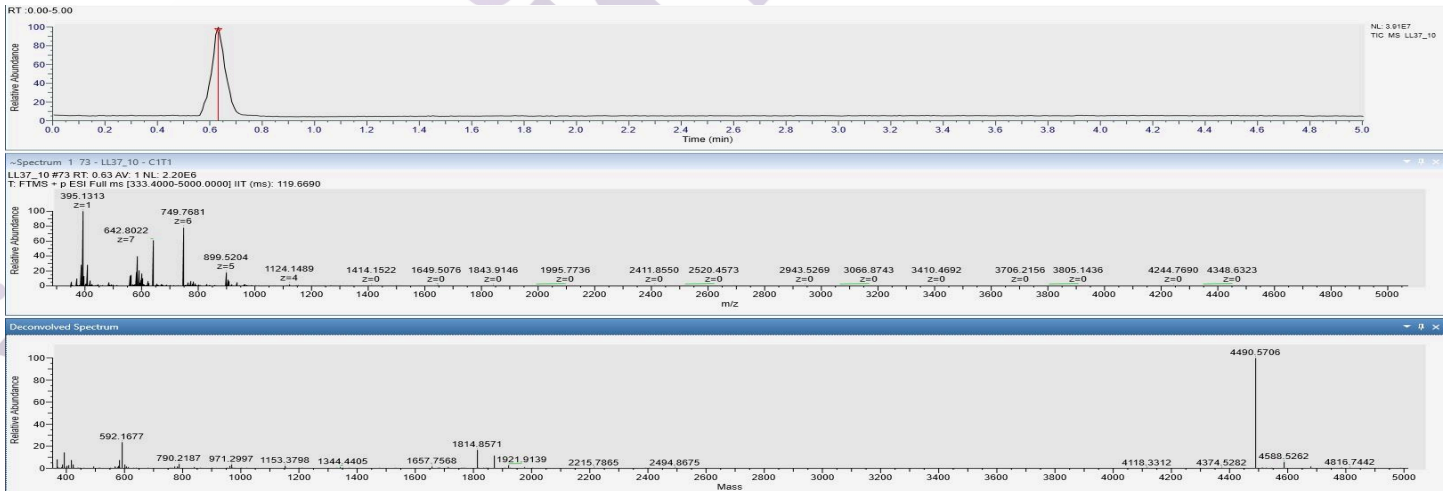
RT :0.00-5.00

NL: 3.91E7
TIC MS LL37_10

Relative Abundance
100
80
60
40
20
0
0.0 0.2 0.4 0.6 0.8 1.0 1.2 1.4 1.6 1.8 2.0 2.2 2.4 2.6 2.8 3.0 3.2 3.4 3.6 3.8 4.0 4.2 4.4 4.6 4.8 5.0
Time (min)

~Spectrum 1 73 - LL37_10 - C1T1
LL37_10 #73 RT: 0.63 AV: 1 NL: 2.20E6
T: FTMS + p ESI Full ms [333.4000-5000.0000] IIT (ms): 119.6690

Relative Abundance
100
80
60
40
20
0

395.1313 z=1
642.8022 z=7
749.7681 z=6
899.5204 z=5
1124.1489 z=4
1414.1522 z=0
1649.5076 z=0
1843.9146 z=0
1995.7736 z=0
2411.8550 z=0
2520.4573 z=0
2943.5269 z=0
3066.8743 z=0
3410.4692 z=0
3706.2156 z=0
3805.1436 z=0
4244.7690 z=0
4348.6323 z=0

400 600 800 1000 1200 1400 1600 1800 2000 2200 2400 2600 2800 3000 3200 3400 3600 3800 4000 4200 4400 4600 4800 5000
m/z

Deconvolved Spectrum

Relative Abundance
100
80
60
40
20
0

4490.5706
592.1677
790.2187 971.2997 1153.3798 1344.4405 1657.7568 1814.8571 1921.9139 2215.7865 2494.8675 4118.3312 4374.5282 4588.5262 4816.7442

400 600 800 1000 1200 1400 1600 1800 2000 2200 2400 2600 2800 3000 3200 3400 3600 3800 4000 4200 4400 4600 4800 5000
Mass